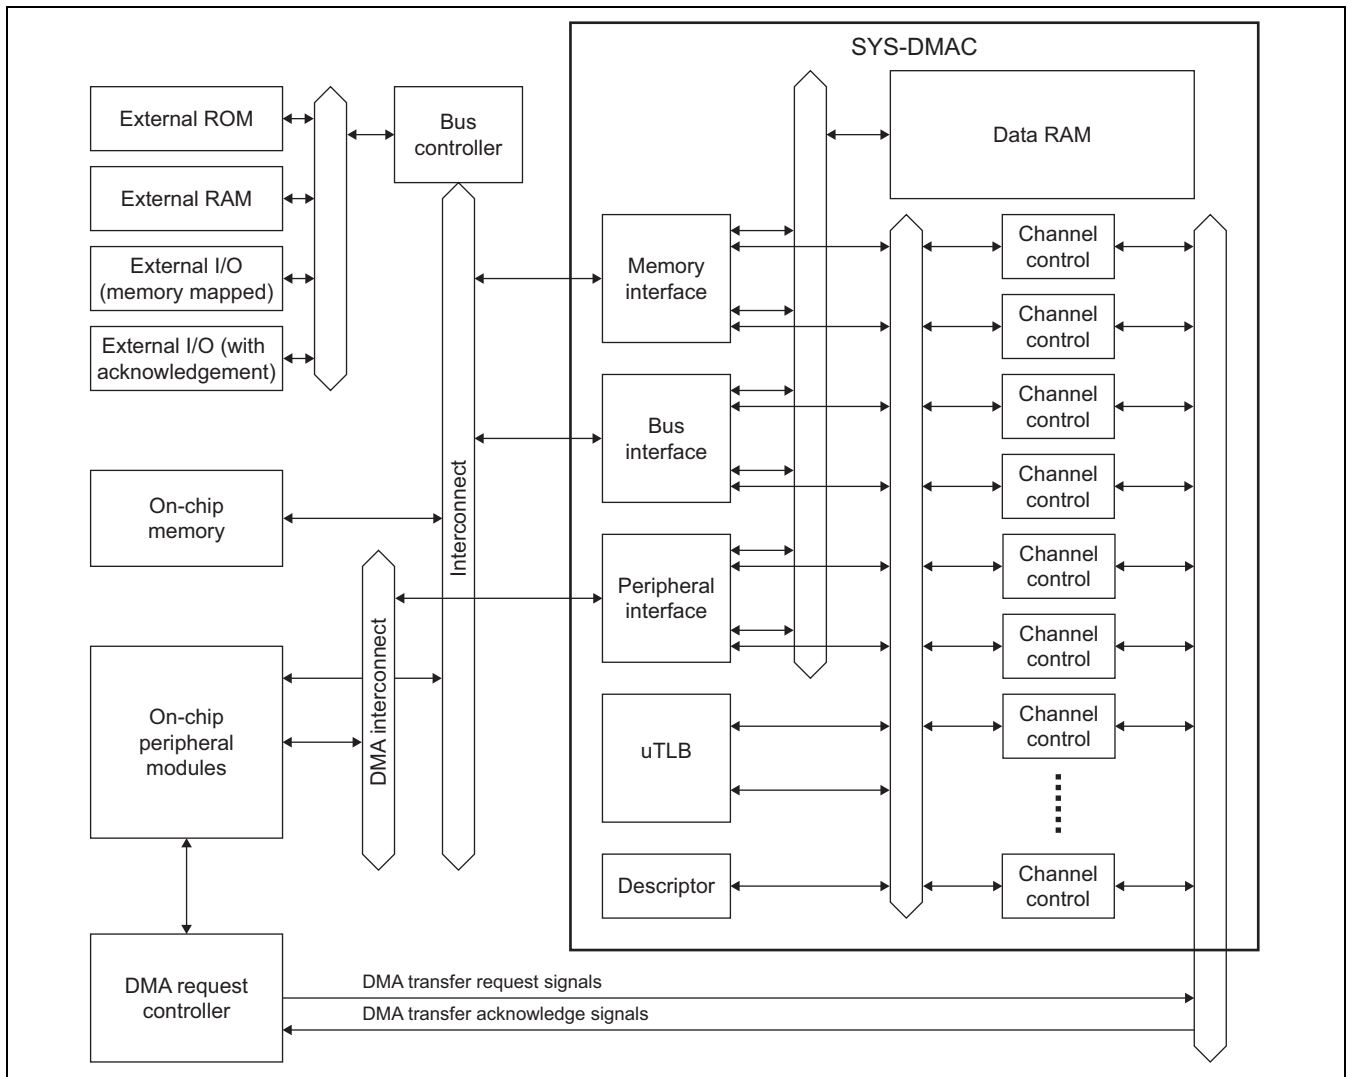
SYS-DMAC

External ROM

External RAM

External I/O (memory mapped)

External I/O (with acknowledgement)

Bus controller

Data RAM

Memory interface

Bus interface

Peripheral interface

uTLB

Descriptor

Channel control

Channel control

Channel control

Channel control

Channel control

Channel control

Channel control

Channel control

Interconnect

On-chip memory

DMA interconnect

On-chip peripheral modules

DMA request controller

DMA transfer request signals

DMA transfer acknowledge signals